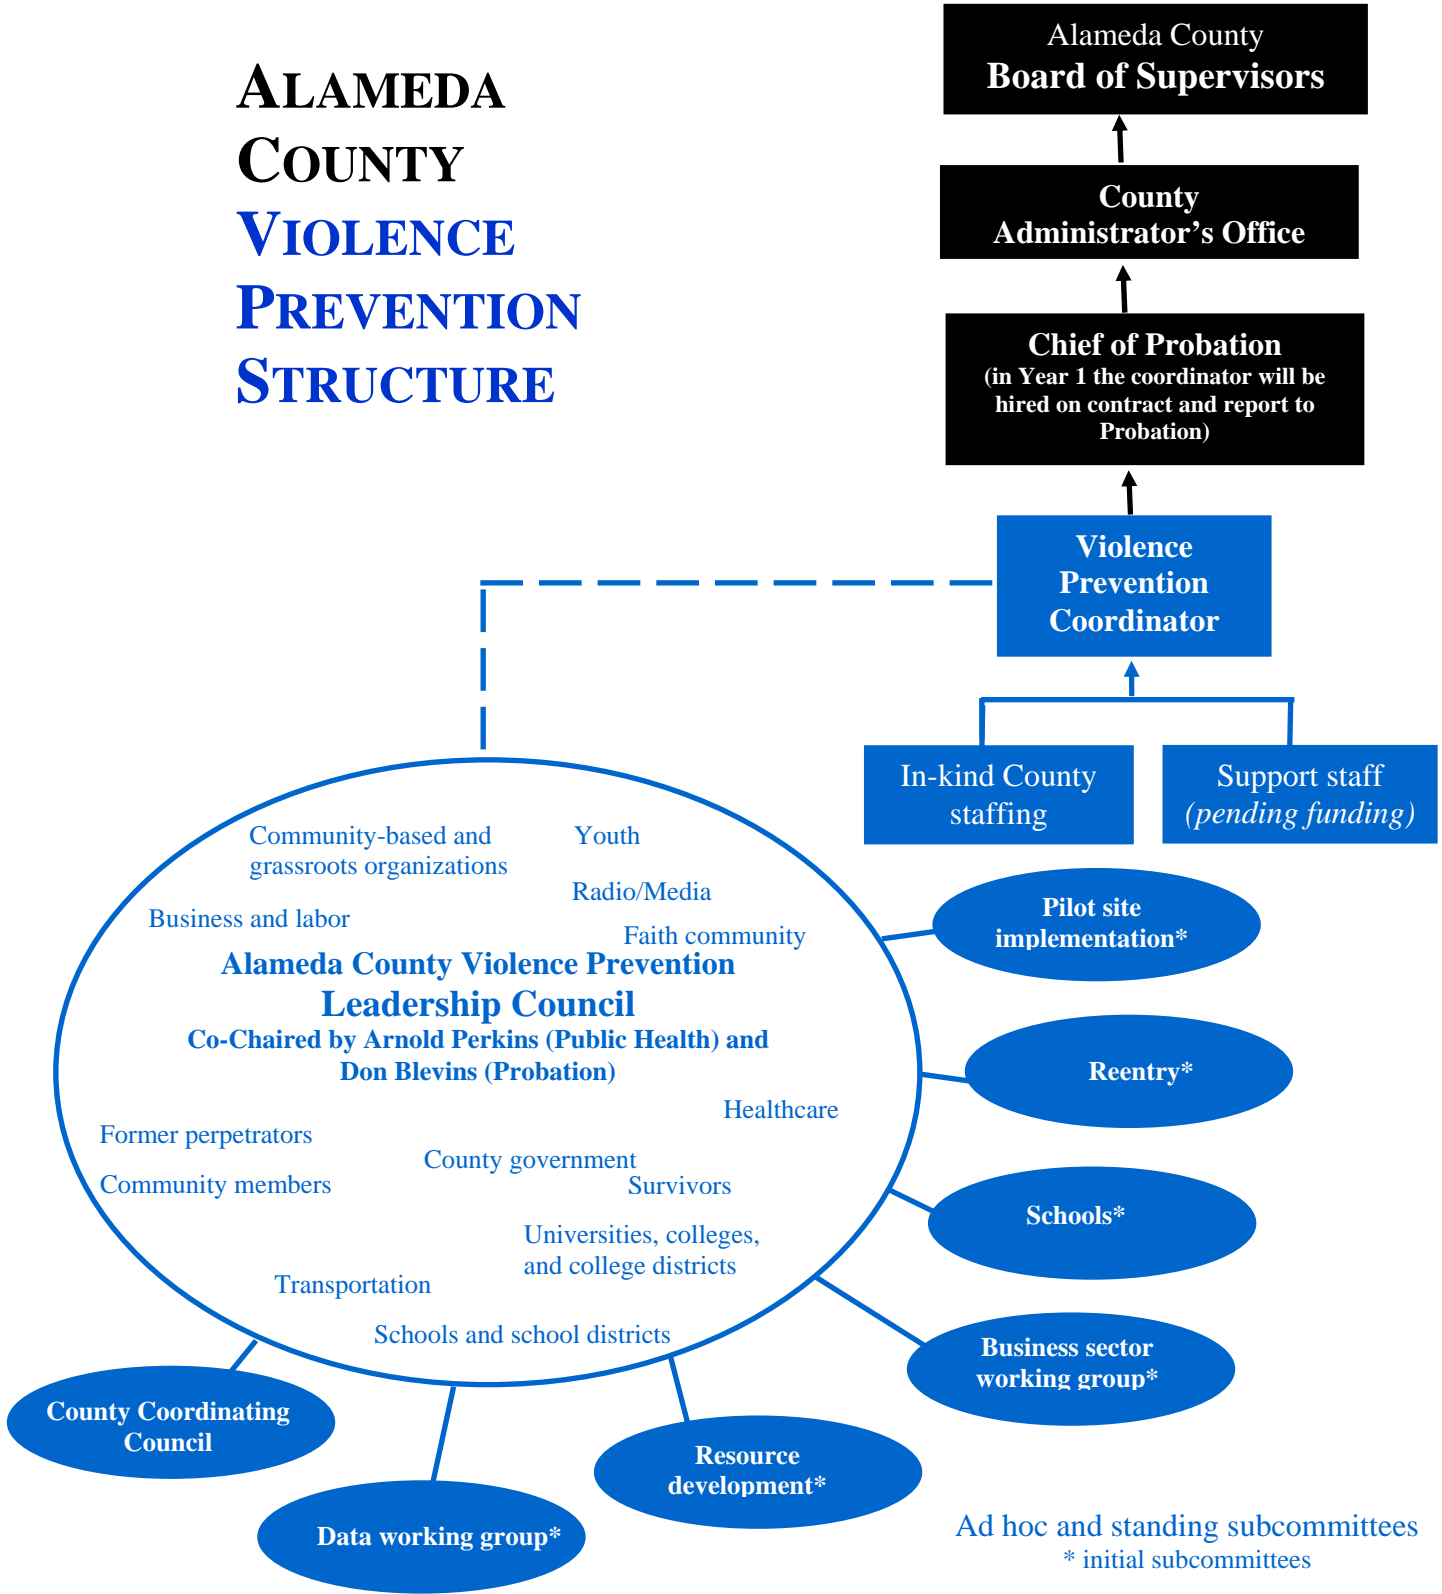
ALAMEDA COUNTY VIOLENCE PREVENTION STRUCTURE

Alameda County
Board of Supervisors

County Administrator's Office

Chief of Probation
(in Year 1 the coordinator will be hired on contract and report to Probation)

Violence Prevention Coordinator

In-kind County staffing

Support staff *(pending funding)*

Community-based and grassroots organizations

Youth

Radio/Media

Business and labor

Faith community

Alameda County Violence Prevention Leadership Council
Co-Chaired by Arnold Perkins (Public Health) and Don Blevins (Probation)

Healthcare

Former perpetrators

County government

Community members

Survivors

Universities, colleges, and college districts

Transportation

Schools and school districts

Pilot site implementation*

Reentry*

Schools*

Business sector working group*

County Coordinating Council

Data working group*

Resource development*

Ad hoc and standing subcommittees
* initial subcommittees